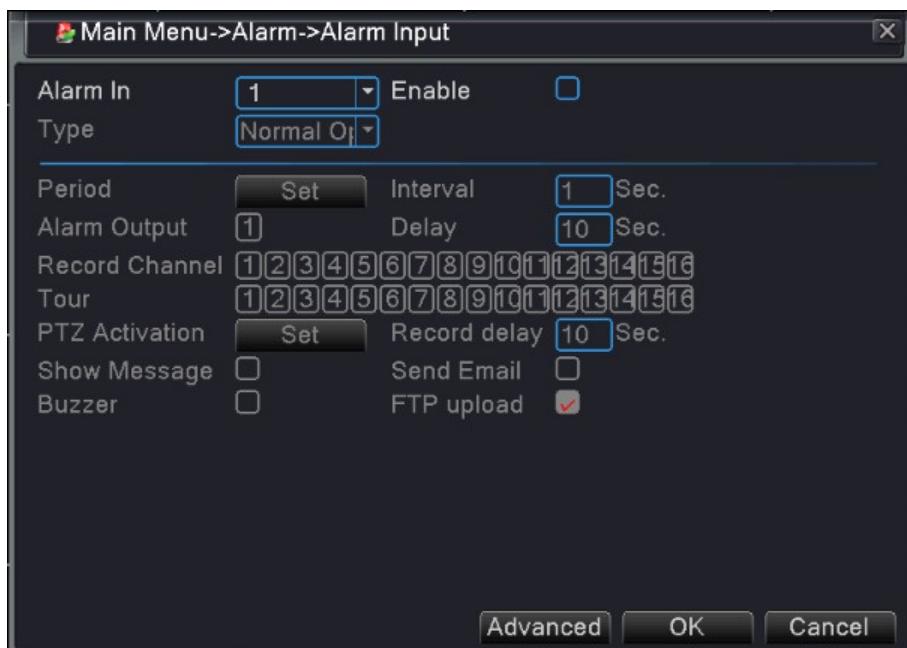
Main Menu->Alarm->Alarm Input

Alarm In 1 Enable
Type Normal Op

Period Set Interval 1 Sec.
Alarm Output 1 Delay 10 Sec.
Record Channel 1 2 3 4 5 6 7 8 9 10 11 12 13 14 15 16
Tour 1 2 3 4 5 6 7 8 9 10 11 12 13 14 15 16
PTZ Activation Set Record delay 10 Sec.
Show Message Send Email
Buzzer FTP upload

Advanced OK Cancel